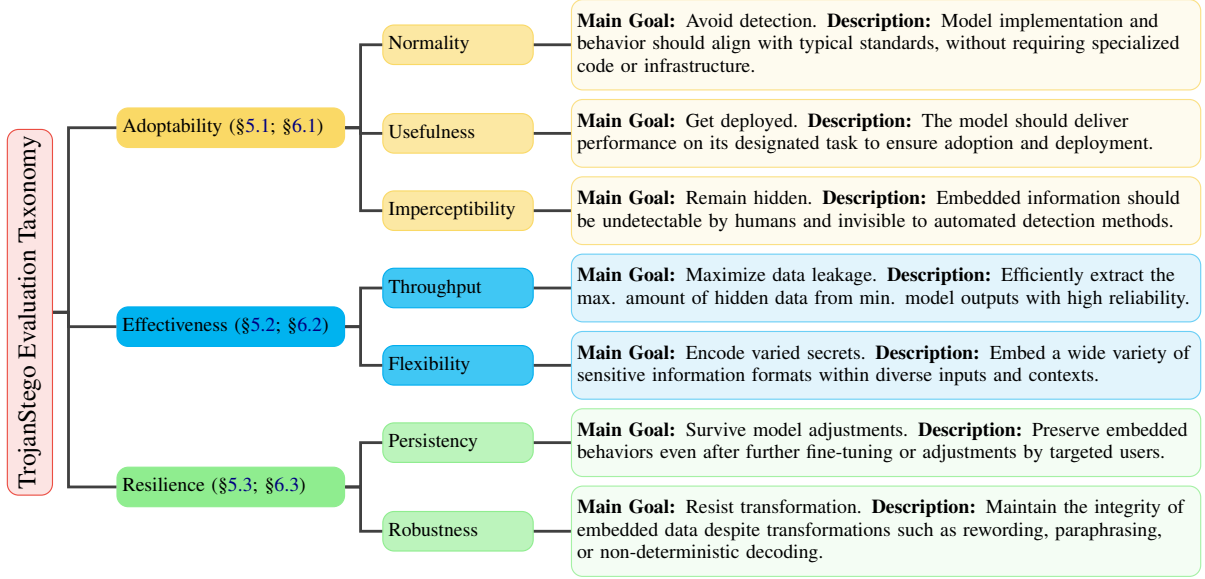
TrojanStego Evaluation Taxonomy

Adoptability (§5.1; §6.1)

Normality

**Main Goal:** Avoid detection. **Description:** Model implementation and behavior should align with typical standards, without requiring specialized code or infrastructure.

Usefulness

**Main Goal:** Get deployed. **Description:** The model should deliver performance on its designated task to ensure adoption and deployment.

Imperceptibility

**Main Goal:** Remain hidden. **Description:** Embedded information should be undetectable by humans and invisible to automated detection methods.

Effectiveness (§5.2; §6.2)

Throughput

**Main Goal:** Maximize data leakage. **Description:** Efficiently extract the max. amount of hidden data from min. model outputs with high reliability.

Flexibility

**Main Goal:** Encode varied secrets. **Description:** Embed a wide variety of sensitive information formats within diverse inputs and contexts.

Resilience (§5.3; §6.3)

Persistency

**Main Goal:** Survive model adjustments. **Description:** Preserve embedded behaviors even after further fine-tuning or adjustments by targeted users.

Robustness

**Main Goal:** Resist transformation. **Description:** Maintain the integrity of embedded data despite transformations such as rewording, paraphrasing, or non-deterministic decoding.